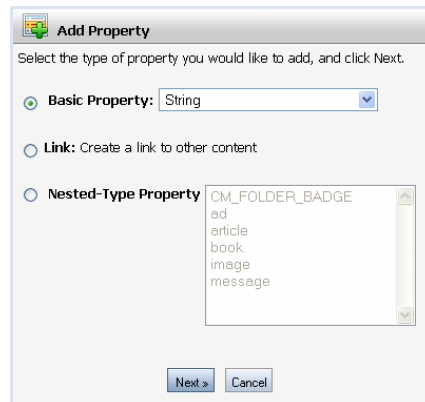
Add Property

Select the type of property you would like to add, and click Next.

Basic Property: String

Link: Create a link to other content

Nested-Type Property
CM_FOLDER_BADGE
ad
article
book
image
message

Next » Cancel